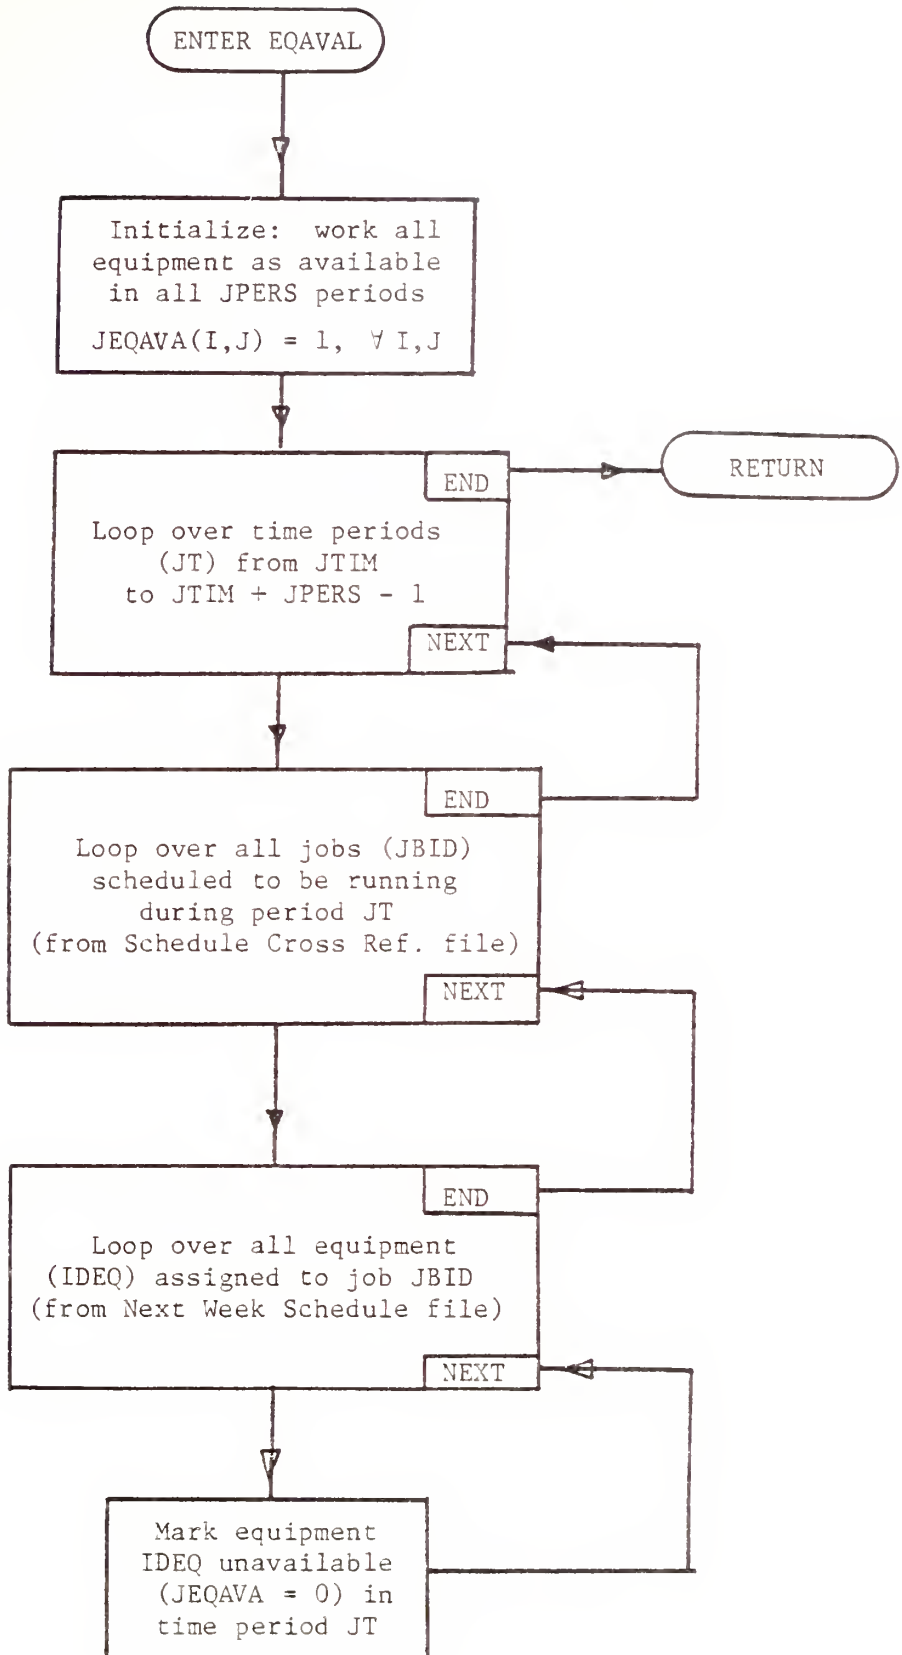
ENTER EQAVAL

Initialize: work all equipment as available in all JPERS periods

JEQAVA(I,J) = 1, $\forall$ I,J

END

RETURN

Loop over time periods (JT) from JTIM to JTIM + JPERS - 1

NEXT

END

Loop over all jobs (JBID) scheduled to be running during period JT (from Schedule Cross Ref. file)

NEXT

END

Loop over all equipment (IDEQ) assigned to job JBID (from Next Week Schedule file)

NEXT

Mark equipment IDEQ unavailable (JEQAVA = 0) in time period JT